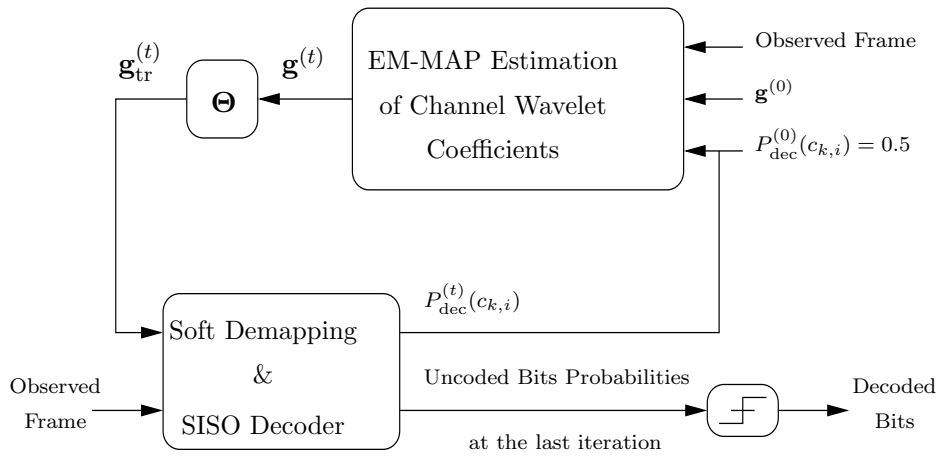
EM-MAP Estimation of Channel Wavelet Coefficients

Observed Frame

$\mathbf{g}^{(0)}$

$P_{\mathrm{dec}}^{(0)}(c_{k,i}) = 0.5$

$\mathbf{g}_{\mathrm{tr}}^{(t)}$

$\mathbf{\Theta}$

$\mathbf{g}^{(t)}$

$P_{\mathrm{dec}}^{(t)}(c_{k,i})$

Soft Demapping & SISO Decoder

Observed Frame

Uncoded Bits Probabilities

at the last iteration

Decoded Bits